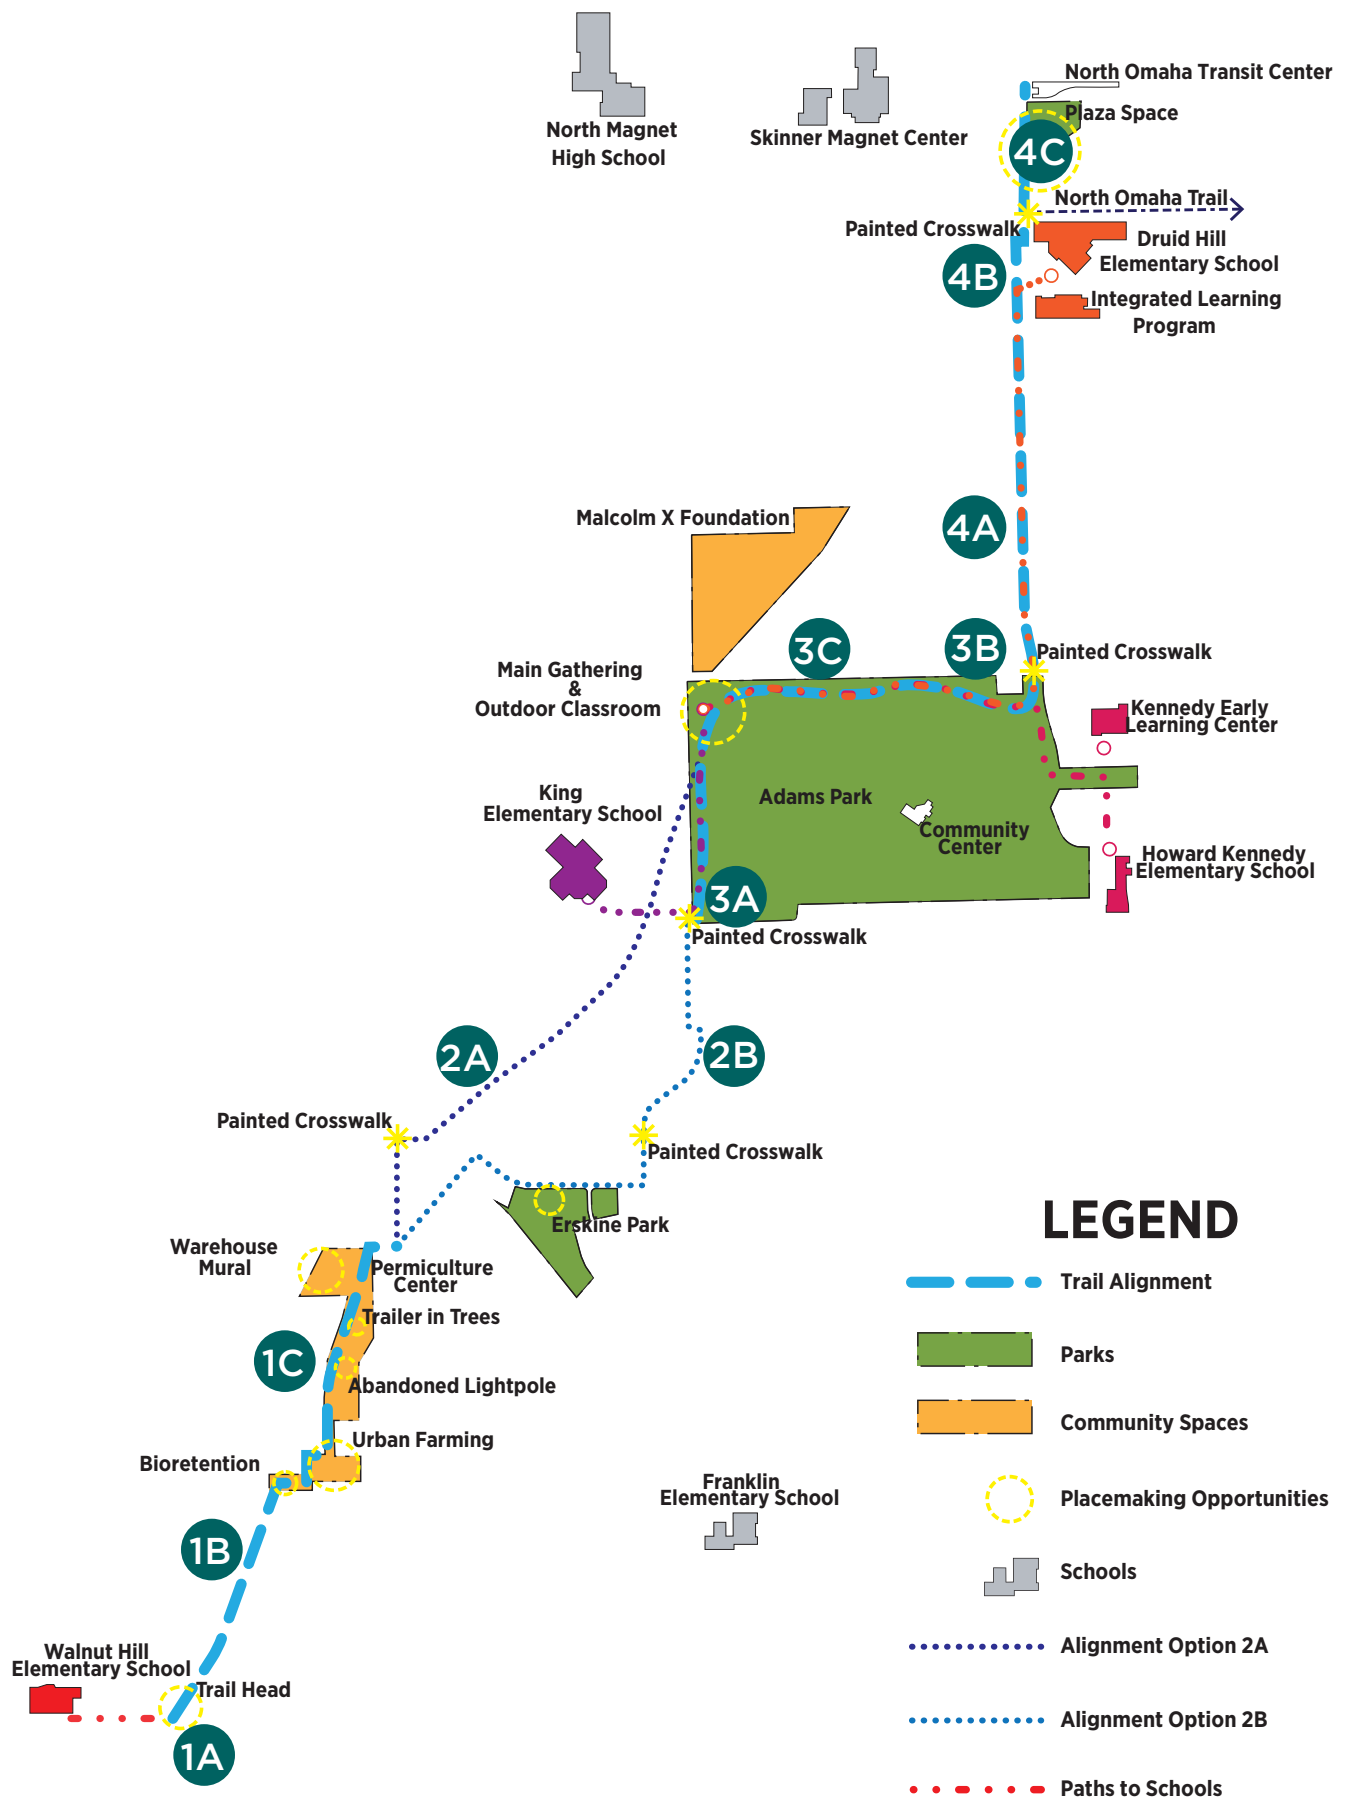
North Magnet High School

Skinner Magnet Center

North Omaha Transit Center

Plaza Space

4C

North Omaha Trail

Painted Crosswalk

Druid Hill Elementary School

4B

Integrated Learning Program

Malcolm X Foundation

4A

3C

3B

Painted Crosswalk

Main Gathering & Outdoor Classroom

Kennedy Early Learning Center

Adams Park

King Elementary School

Community Center

Howard Kennedy Elementary School

3A

Painted Crosswalk

2A

2B

Painted Crosswalk

Painted Crosswalk

Erskine Park

LEGEND

Warehouse Mural

Permiculture Center

Trailer in Trees

1C

Abandoned Lightpole

Urban Farming

Bioretention

Franklin Elementary School

1B

Walnut Hill Elementary School

Trail Head

1A

Trail Alignment

Parks

Community Spaces

Placemaking Opportunities

Schools

Alignment Option 2A

Alignment Option 2B

Paths to Schools